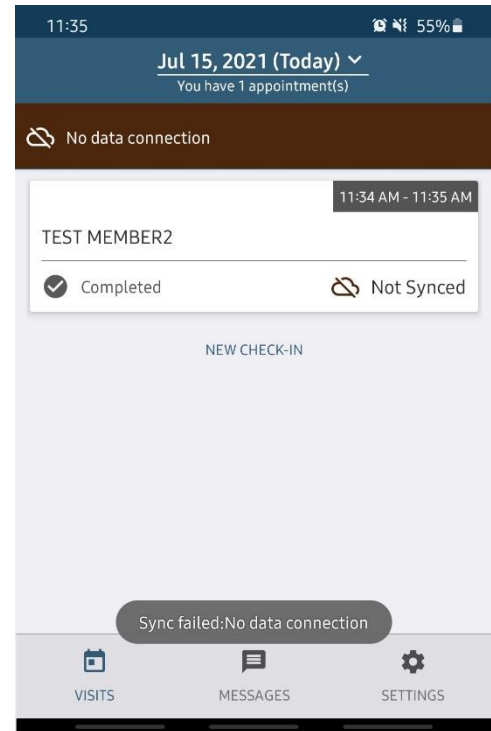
11:35
55%

Jul 15, 2021 (Today)
You have 1 appointment(s)

No data connection

11:34 AM - 11:35 AM
TEST MEMBER2
Completed
Not Synced

NEW CHECK-IN

Sync failed:No data connection

VISITS
MESSAGES
SETTINGS